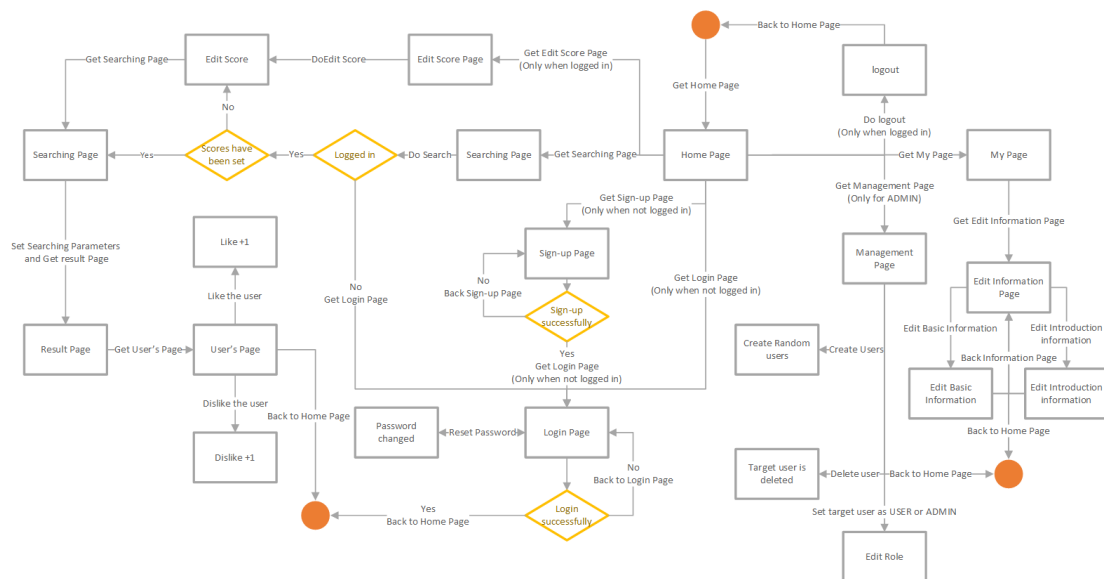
Back to Home Page

Get Searching Page

Edit Score

DoEdit Score

Edit Score Page

Get Edit Score Page
(Only when logged in)

logout

Get Home Page

No

Do logout
(Only when logged in)

Searching Page

Yes

Scores have been set

Yes

Logged in

Do Search

Searching Page

Get Searching Page

Home Page

Get My Page

My Page

Get Management Page
(Only for ADMIN)

Get Sign-up Page
(Only when not logged in)

Get Edit Information Page

Set Searching Parameters and Get result Page

Like +1

Sign-up Page

Management Page

No
Back Sign-up Page

Edit Information Page

No
Get Login Page

Get Login Page
(Only when not logged in)

Like the user

Sign-up successfully

Edit Basic Information

Edit Introduction information

Create Random users

Create Users

Result Page

Get User's Page

User's Page

Back Information Page

Yes
Get Login Page
(Only when not logged in)

Edit Basic Information

Edit Introduction information

Dislike the user

Back to Home Page

Password changed

Reset Password

Login Page

Back to Home Page

Dislike +1

No
Back to Login Page

Target user is deleted

Delete user

Back to Home Page

Yes
Back to Home Page

Login successfully

Set target user as USER or ADMIN

Edit Role